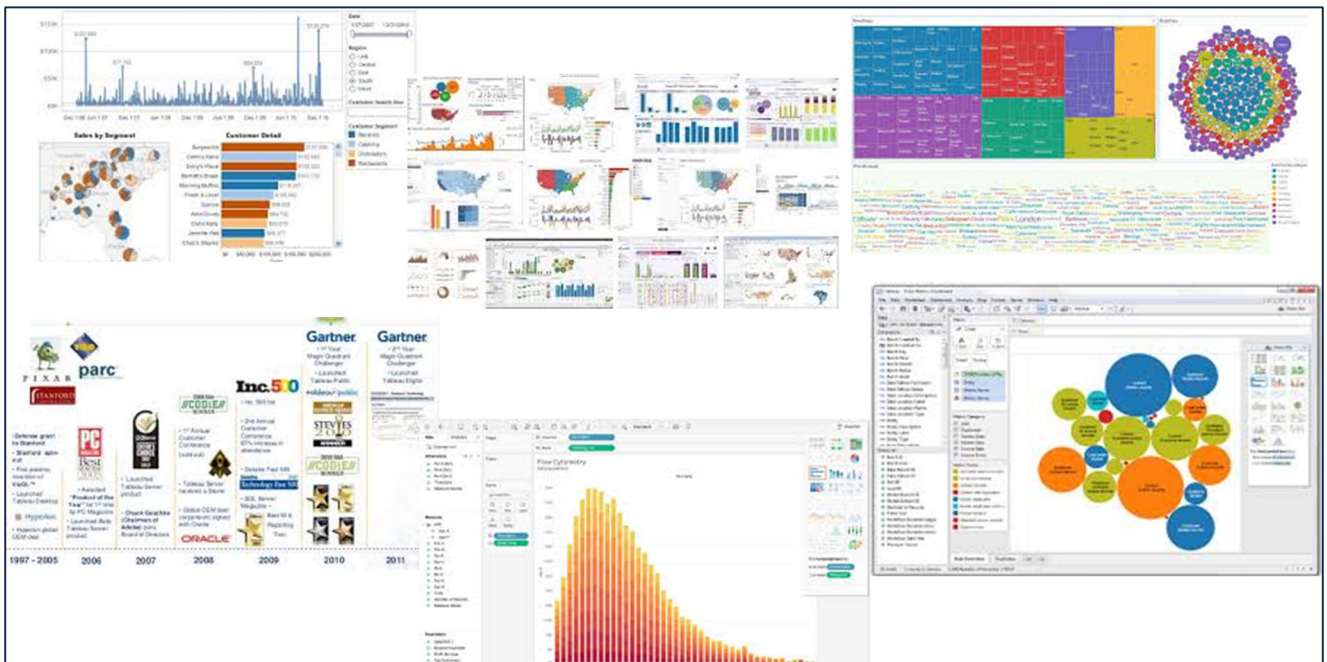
Sales by Segment

Customer Detail

Date

Region

Customer Segment

Restaurants

Catering

Distributors

PIXAR

parc

STANFORD

Gartner

Gartner

Inc.500

ORACLE

Hyperion

Flow Cytometry

1997 - 2005

2006

2007

2008

2009

2010

2011